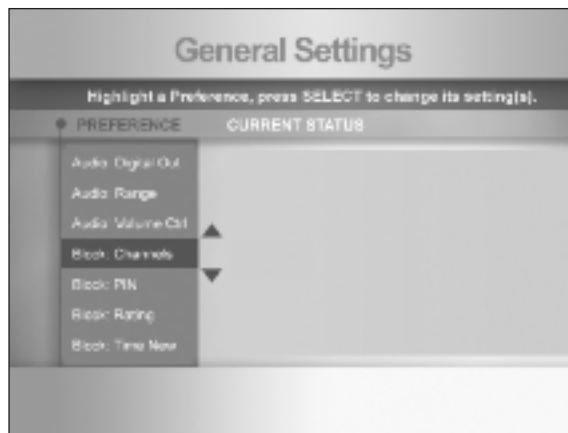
General Settings

Highlight a Preference, press SELECT to change its setting(s).

PREFERENCE

CURRENT STATUS

Audio: Digital Out

Audio: Range

Audio: Volume Ctrl

Block: Channels

Block: PIN

Block: Rating

Block: Time Now